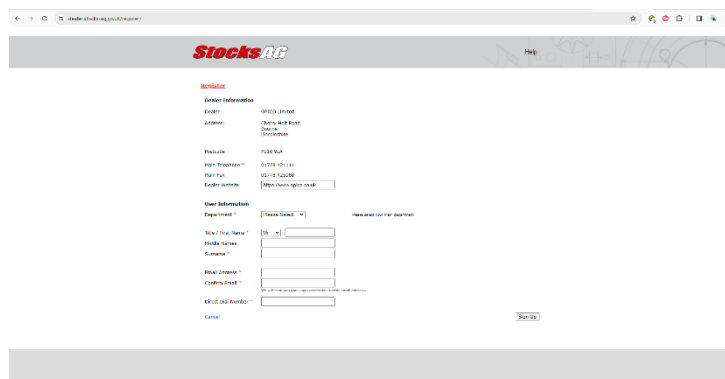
dealer.stocksag.co.uk/register/

StocksAG

Help

Register

Dealer Information

Dealer: OPICO Limited

Address: Cherry Holt Road, Bourne, Lincolnshire

Postcode: PE10 9LA

Main Telephone *: 01778 421111

Main Fax: 01778 425088

Dealer Website: https://www.opico.co.uk

User Information

Department *: Please Select

Title / First Name *: Mr

Middle Names

Surname *

Email Address *

Confirm Email *

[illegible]

Direct Dial Number *

Cancel

Sign Up